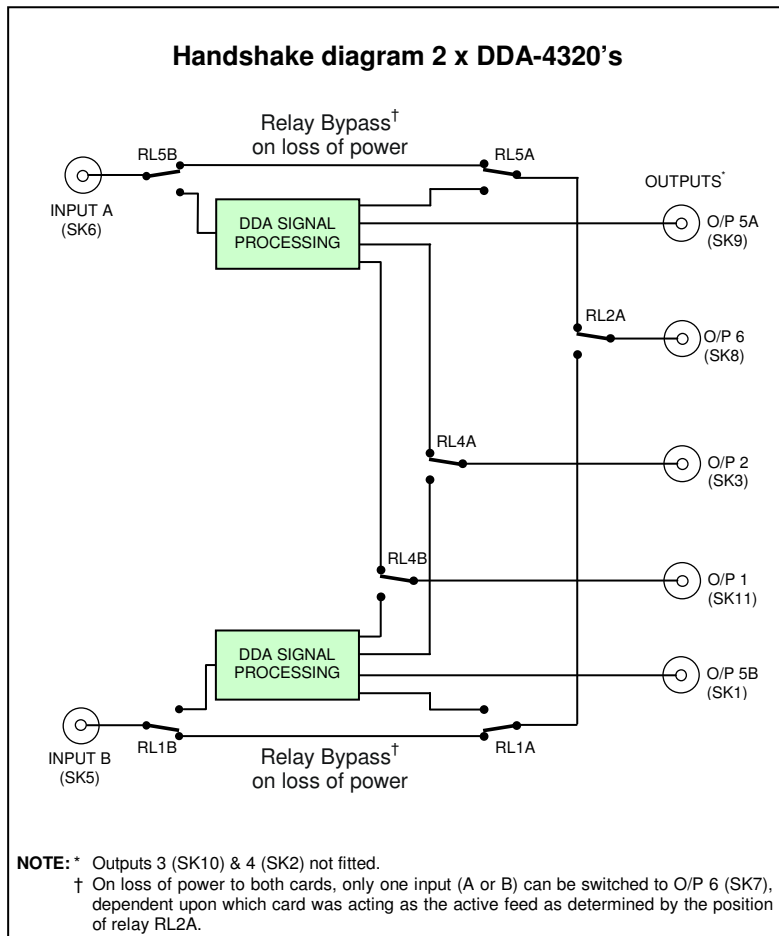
Handshake diagram 2 x DDA-4320's

Relay Bypass†
on loss of power

RL5B

RL5A

OUTPUTS*

INPUT A
(SK6)

DDA SIGNAL PROCESSING

O/P 5A
(SK9)

RL2A

O/P 6
(SK8)

RL4A

O/P 2
(SK3)

RL4B

O/P 1
(SK11)

DDA SIGNAL PROCESSING

O/P 5B
(SK1)

INPUT B
(SK5)

RL1B

RL1A

Relay Bypass†
on loss of power

NOTE: * Outputs 3 (SK10) & 4 (SK2) not fitted.
† On loss of power to both cards, only one input (A or B) can be switched to O/P 6 (SK7), dependent upon which card was acting as the active feed as determined by the position of relay RL2A.